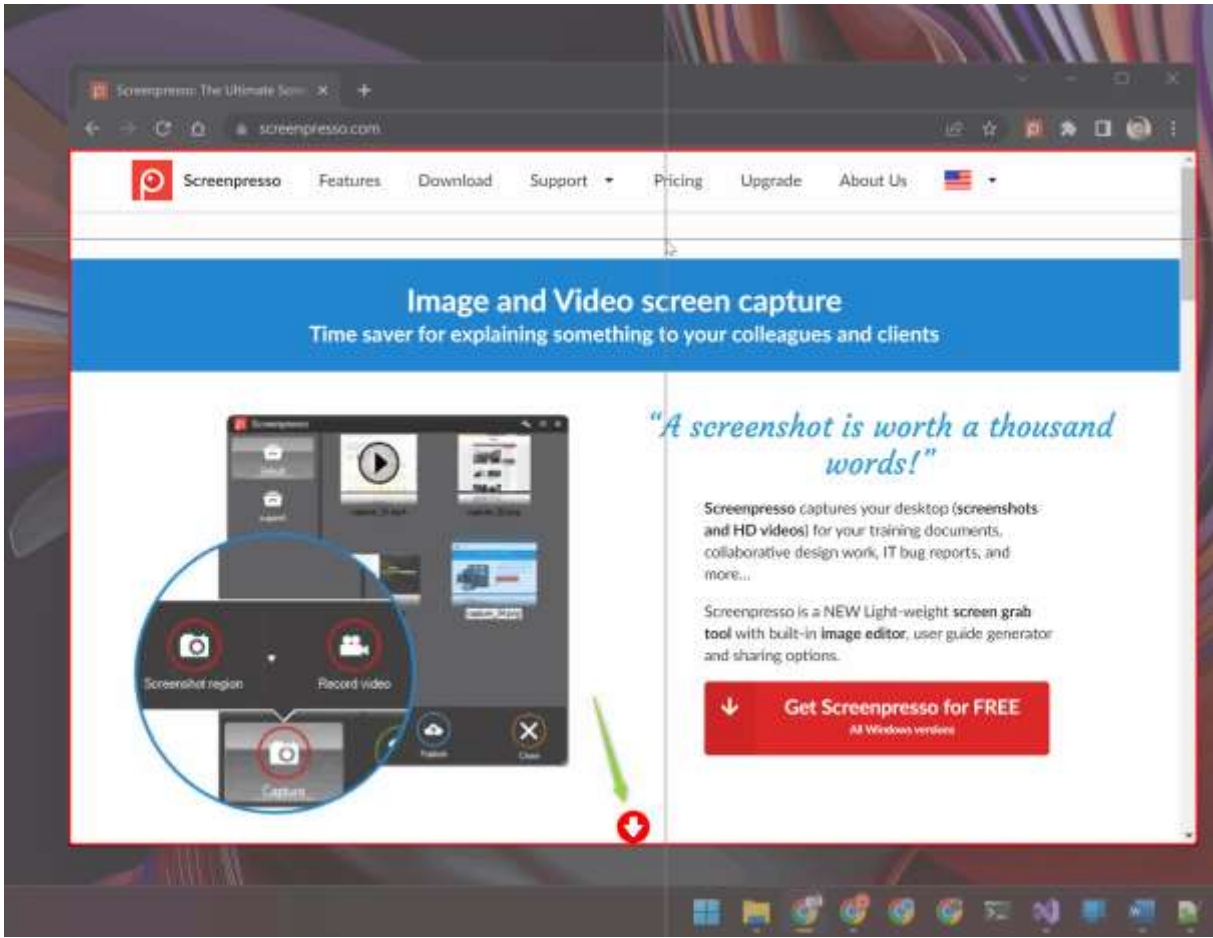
Screenpresso: The Ultimate Scre ×

screenpresso.com

Screenpresso Features Download Support Pricing Upgrade About Us

Image and Video screen capture
Time saver for explaining something to your colleagues and clients

Screenpresso

Screenshot region Record video

Capture

Publish Close

"A screenshot is worth a thousand words!"

Screenpresso captures your desktop (screenshots and HD videos) for your training documents, collaborative design work, IT bug reports, and more...

Screenpresso is a NEW Light-weight screen grab tool with built-in image editor, user guide generator and sharing options.

Get Screenpresso for FREE
All Windows versions